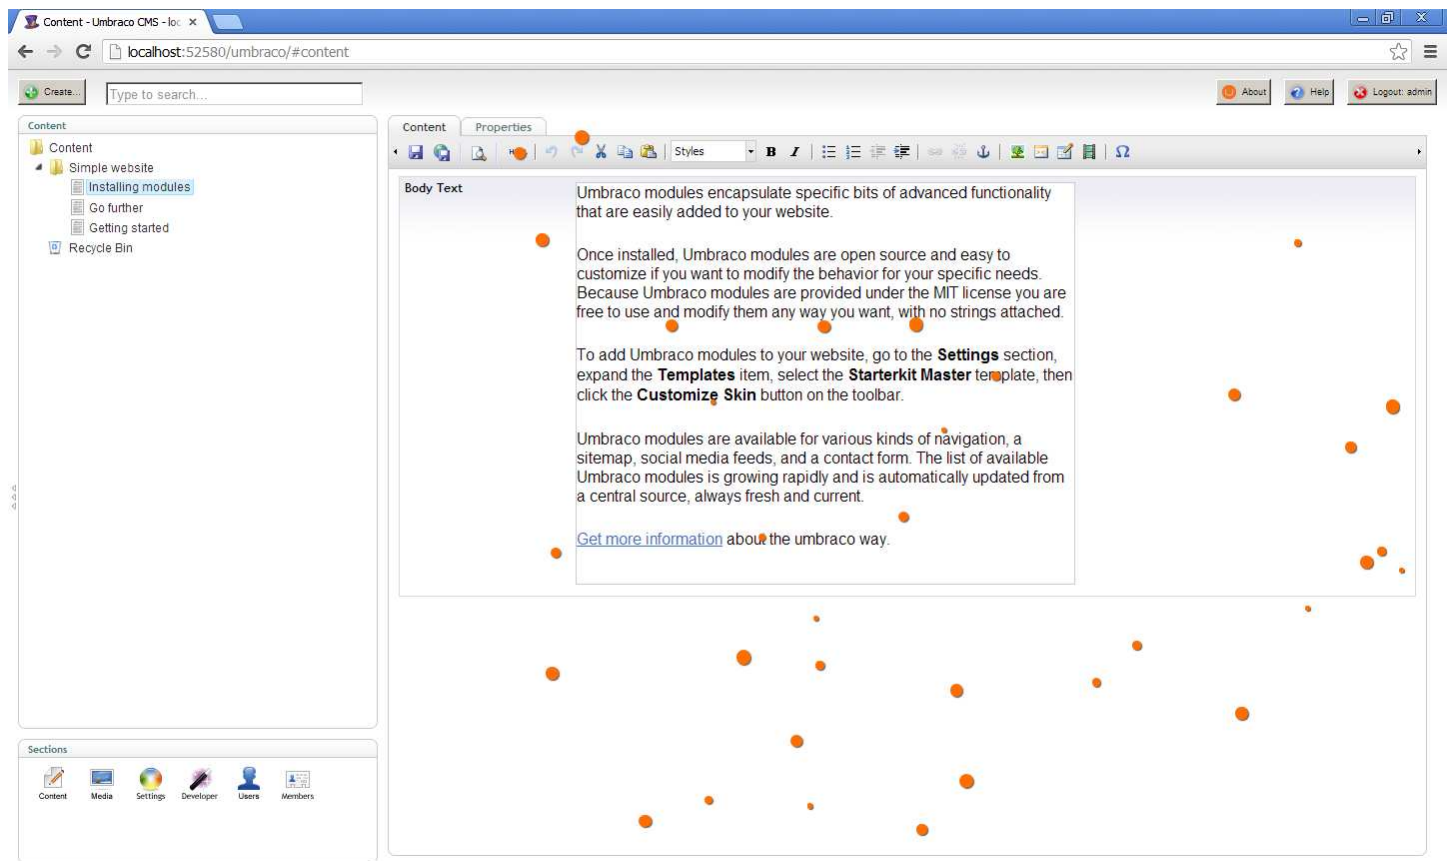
Content - Umbraco CMS - loc ×

localhost:52580/umbraco/#content

Create...
Type to search...

About
Help
Logout: admin

Content
Content
Simple website
Installing modules
Go further
Getting started
Recycle Bin

Content
Properties

Styles

Body Text

Umbraco modules encapsulate specific bits of advanced functionality that are easily added to your website.

Once installed, Umbraco modules are open source and easy to customize if you want to modify the behavior for your specific needs. Because Umbraco modules are provided under the MIT license you are free to use and modify them any way you want, with no strings attached.

To add Umbraco modules to your website, go to the **Settings** section, expand the **Templates** item, select the **Starterkit Master** template, then click the **Customize Skin** button on the toolbar.

Umbraco modules are available for various kinds of navigation, a sitemap, social media feeds, and a contact form. The list of available Umbraco modules is growing rapidly and is automatically updated from a central source, always fresh and current.

Get more information about the umbraco way.

Sections
Content
Media
Settings
Developer
Users
Members